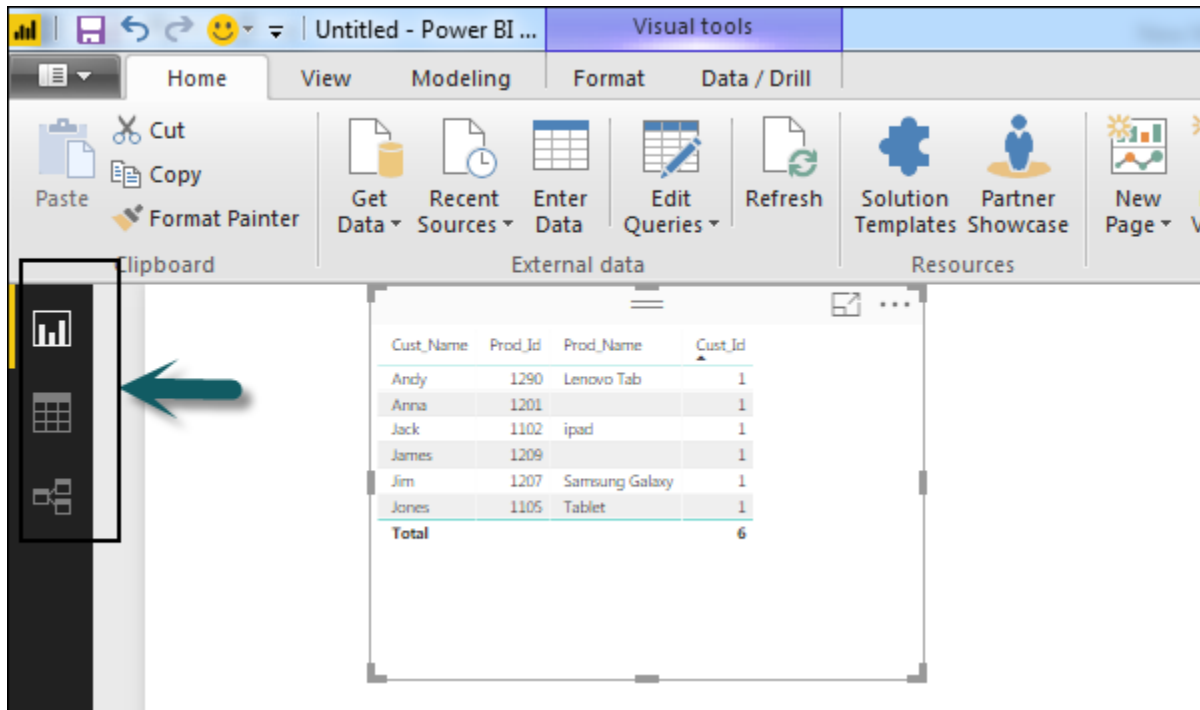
Untitled - Power BI ...

Visual tools

Home View Modeling Format Data / Drill

Paste

Cut

Copy

Format Painter

Clipboard

Get Data

Recent Sources

Enter Data

Edit Queries

Refresh

External data

Solution Templates

Partner Showcase

Resources

New Page

| Cust_Name | Prod_Id | Prod_Name | Cust_Id |
|---|---|---|---|
| Andy | 1290 | Lenovo Tab | 1 |
| Anna | 1201 | | 1 |
| Jack | 1102 | ipad | 1 |
| James | 1209 | | 1 |
| Jim | 1207 | Samsung Galaxy | 1 |
| Jones | 1105 | Tablet | 1 |
| Total | | | 6 |